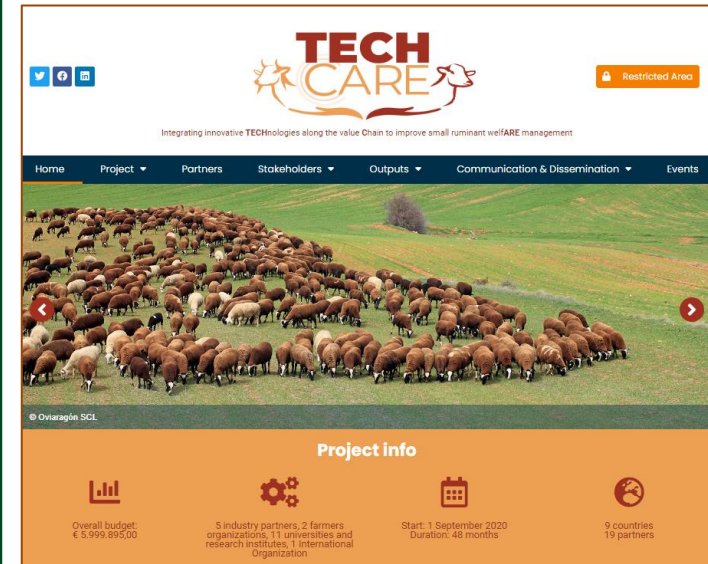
TECH CARE

Restricted Area

Integrating innovative TECHnologies along the value Chain to improve small ruminant welfARE management

Home Project ▾ Partners Stakeholders ▾ Outputs ▾ Communication & Dissemination ▾ Events

© Oviaragón SCL

Project info

Overall budget: € 5.999.895,00

5 industry partners, 2 farmers organizations, 11 universities and research institutes, 1 International Organization

Start: 1 September 2020 Duration: 48 months

9 countries 19 partners